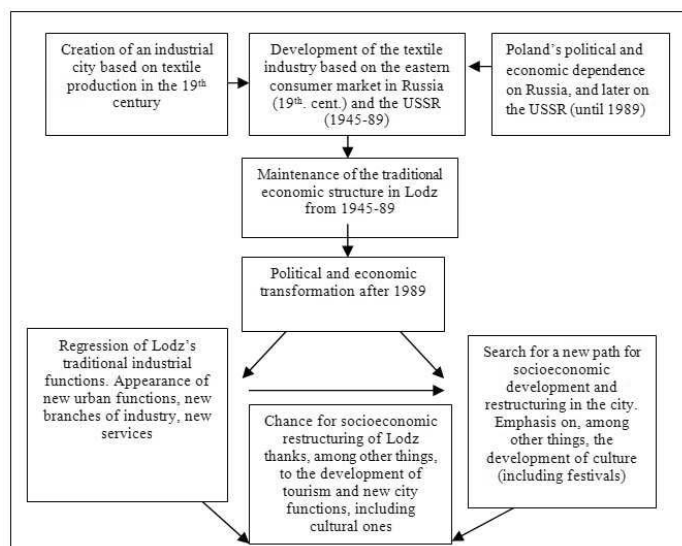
Creation of an industrial city based on textile production in the 19$^{th}$ century

Development of the textile industry based on the eastern consumer market in Russia (19$^{th}$. cent.) and the USSR (1945-89)

Poland's political and economic dependence on Russia, and later on the USSR (until 1989)

Maintenance of the traditional economic structure in Lodz from 1945-89

Political and economic transformation after 1989

Regression of Lodz's traditional industrial functions. Appearance of new urban functions, new branches of industry, new services

Search for a new path for socioeconomic development and restructuring in the city. Emphasis on, among other things, the development of culture (including festivals)

Chance for socioeconomic restructuring of Lodz thanks, among other things, to the development of tourism and new city functions, including cultural ones